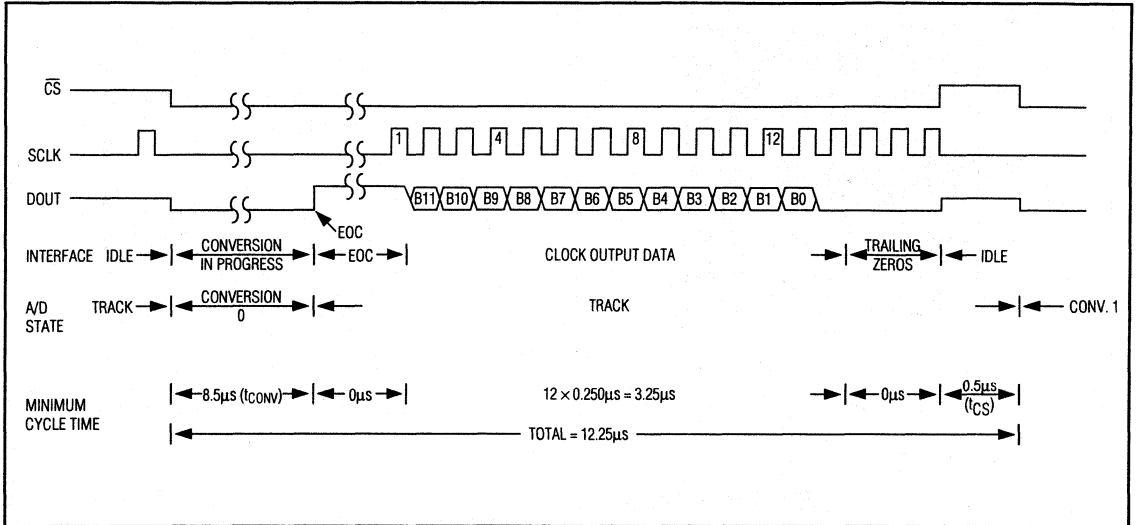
$\overline{CS}$

SCLK

1 4 8 12

DOUT

B11 B10 B9 B8 B7 B6 B5 B4 B3 B2 B1 B0

EOC

INTERFACE IDLE CONVERSION IN PROGRESS EOC CLOCK OUTPUT DATA TRAILING ZEROS IDLE

A/D STATE TRACK CONVERSION 0 TRACK CONV. 1

MINIMUM CYCLE TIME 8.5µs ($t_{CONV}$) 0µs $12 \times 0.250$µs = 3.25µs 0µs 0.5µs ($t_{CS}$)

TOTAL = 12.25µs